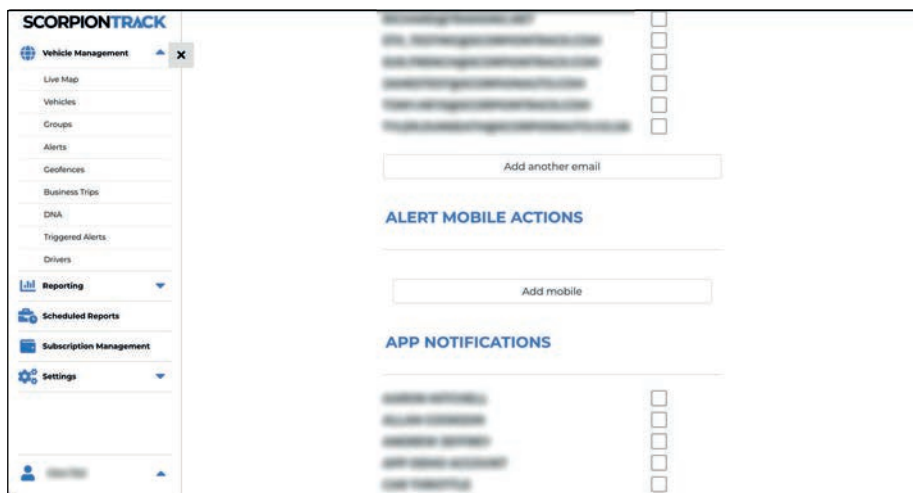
SCORPIONTRACK

Vehicle Management

Live Map

Vehicles

Groups

Alerts

Geofences

Business Trips

DNA

Triggered Alerts

Drivers

Reporting

Scheduled Reports

Subscription Management

Settings

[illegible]

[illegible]

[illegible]

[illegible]

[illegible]

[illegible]

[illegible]

Add another email

ALERT MOBILE ACTIONS

Add mobile

APP NOTIFICATIONS

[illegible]

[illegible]

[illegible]

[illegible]

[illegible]